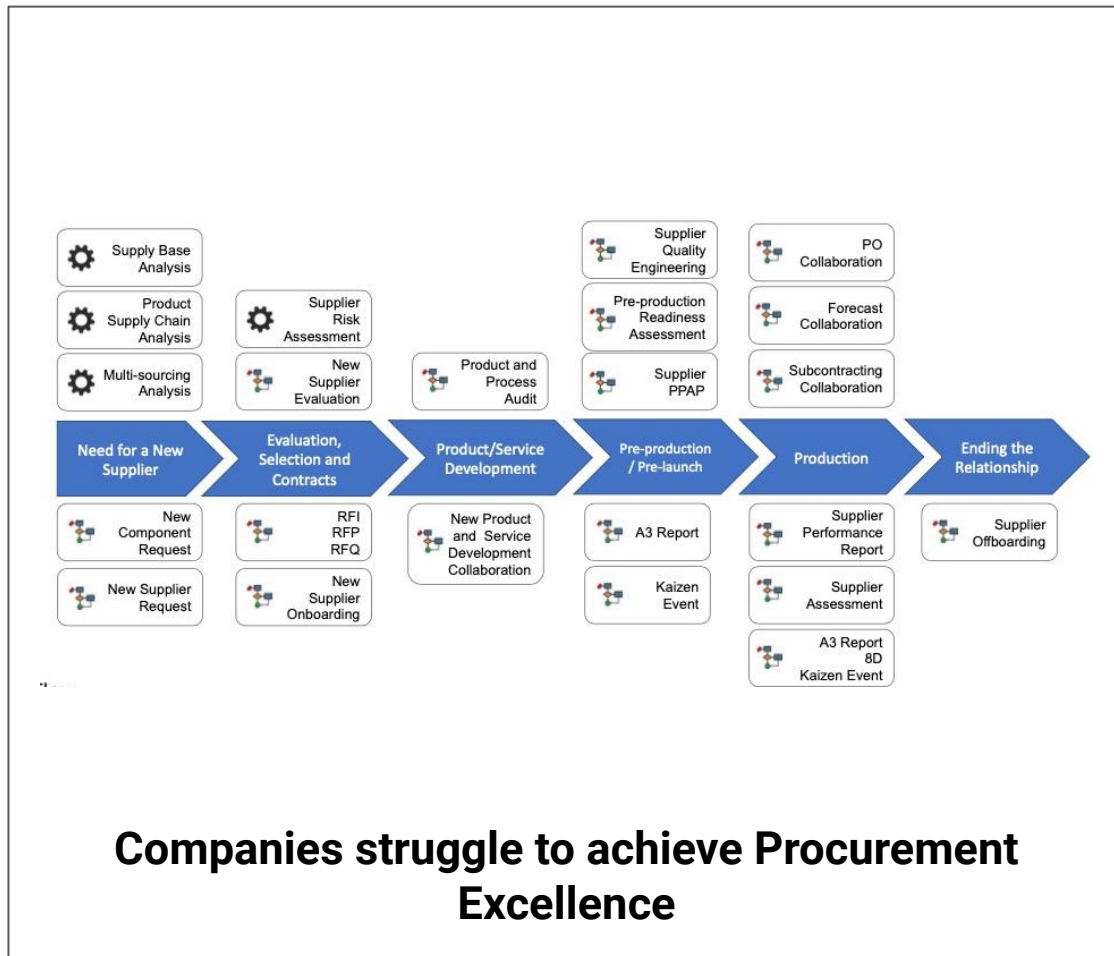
Supply Base Analysis

Product Supply Chain Analysis

Multi-sourcing Analysis

Supplier Risk Assessment

New Supplier Evaluation

Product and Process Audit

Supplier Quality Engineering

Pre-production Readiness Assessment

Supplier PPAP

PO Collaboration

Forecast Collaboration

Subcontracting Collaboration

Need for a New Supplier

Evaluation, Selection and Contracts

Product/Service Development

Pre-production / Pre-launch

Production

Ending the Relationship

New Component Request

New Supplier Request

RFI RFP RFQ

New Supplier Onboarding

New Product and Service Development Collaboration

A3 Report

Kaizen Event

Supplier Performance Report

Supplier Assessment

A3 Report 8D Kaizen Event

Supplier Offboarding

Companies struggle to achieve Procurement Excellence